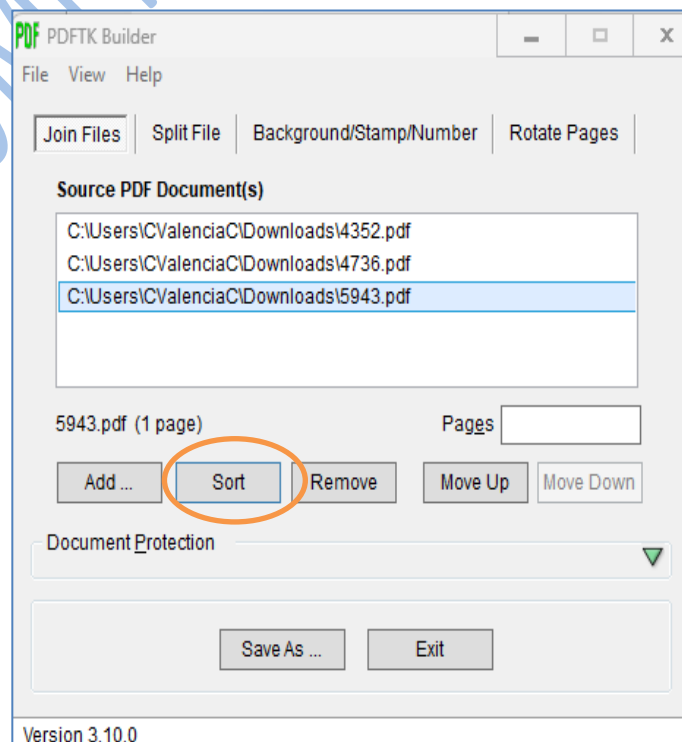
PDF PDFTK Builder

File View Help

Join Files | Split File | Background/Stamp/Number | Rotate Pages

Source PDF Document(s)

C:\Users\CValenciaC\Downloads\4352.pdf
C:\Users\CValenciaC\Downloads\4736.pdf
C:\Users\CValenciaC\Downloads\5943.pdf

5943.pdf (1 page)

Pages

Add ... | Sort | Remove | Move Up | Move Down

Document Protection

Save As ... | Exit

Version 3.10.0